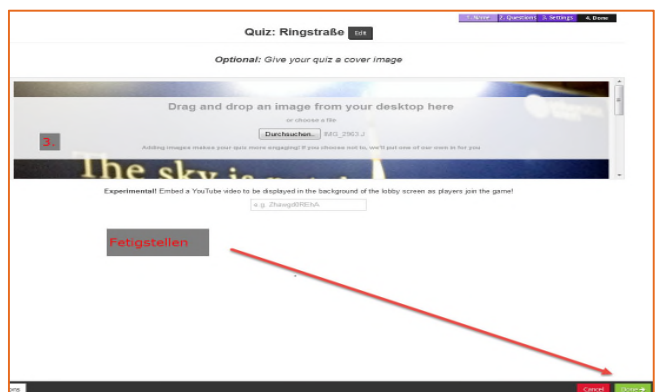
1. Name 2. Questions 3. Settings 4. Done

Quiz: Ringstraße Edit

*Optional:* Give your quiz a cover image

Drag and drop an image from your desktop here

or choose a file

Durchsuchen... IMG_2163.J

Adding images makes your quiz more engaging! If you choose not to, we'll put one of our own in for you

3.

The sky is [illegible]

Experimental! Embed a YouTube video to be displayed in the background of the lobby screen as players join the game!

e.g. Zhawgd0REhA

Fetigstellen

Cancel Done →